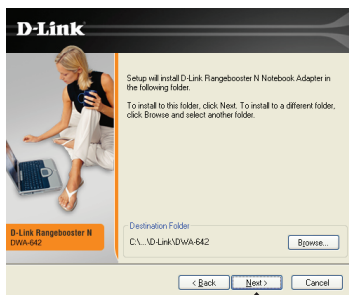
D-Link

Setup will install D-Link Rangebooster N Notebook Adapter in the following folder.

To install to this folder, click Next. To install to a different folder, click Browse and select another folder.

D-Link Rangebooster N
DWA-642

Destination Folder
C:\...\D-Link\DWA-642

Browse...

< Back
Next >
Cancel